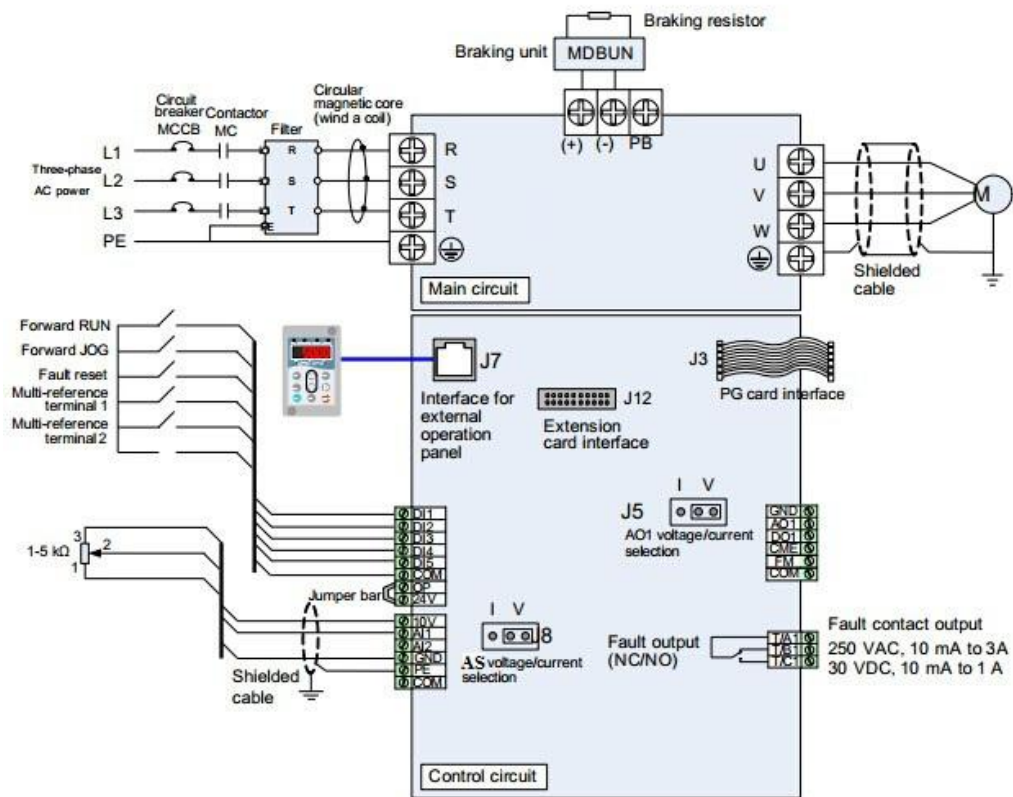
Braking resistor
Braking unit
MDBUN
Circuit breaker
MCCB
Contactor
MC
Filter
Circular magnetic core (wind a coil)
L1
L2
L3
PE
Three-phase AC power
R
S
T
E
R
S
T
(+) (-) PB
U
V
W
M
Shielded cable
Main circuit
Forward RUN
Forward JOG
Fault reset
Multi-reference terminal 1
Multi-reference terminal 2
J7
Interface for external operation panel
J12
Extension card interface
J3
PG card interface
1-5 kΩ
3
2
1
DI1
DI2
DI3
DI4
DI5
COM
OP
24V
Jumper bar
10V
AI1
AI2
GND
PE
COM
Shielded cable
I V
J8
AS voltage/current selection
I V
J5
AO1 voltage/current selection
GND
AO1
DO1
CME
FM
COM
Fault output (NC/NO)
T/A1
T/B1
T/C1
Fault contact output
250 VAC, 10 mA to 3A
30 VDC, 10 mA to 1 A
Control circuit